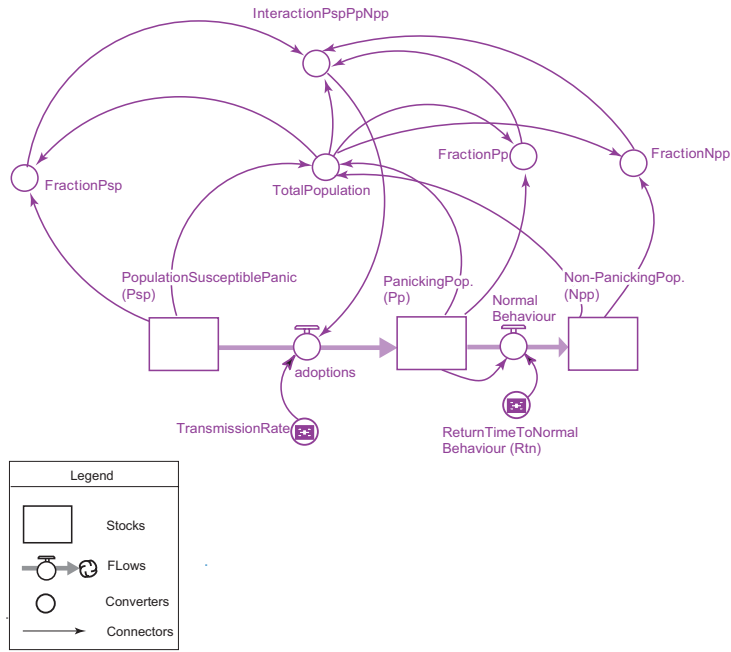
InteractionPspPpNpp

FractionPsp

TotalPopulation

FractionPp

FractionNpp

PopulationSusceptiblePanic (Psp)

PanickingPop. (Pp)

Normal Behaviour

Non-PanickingPop. (Npp)

adoptions

TransmissionRate

ReturnTimeToNormal Behaviour (Rtn)

Legend

Stocks

FLows

Converters

Connectors